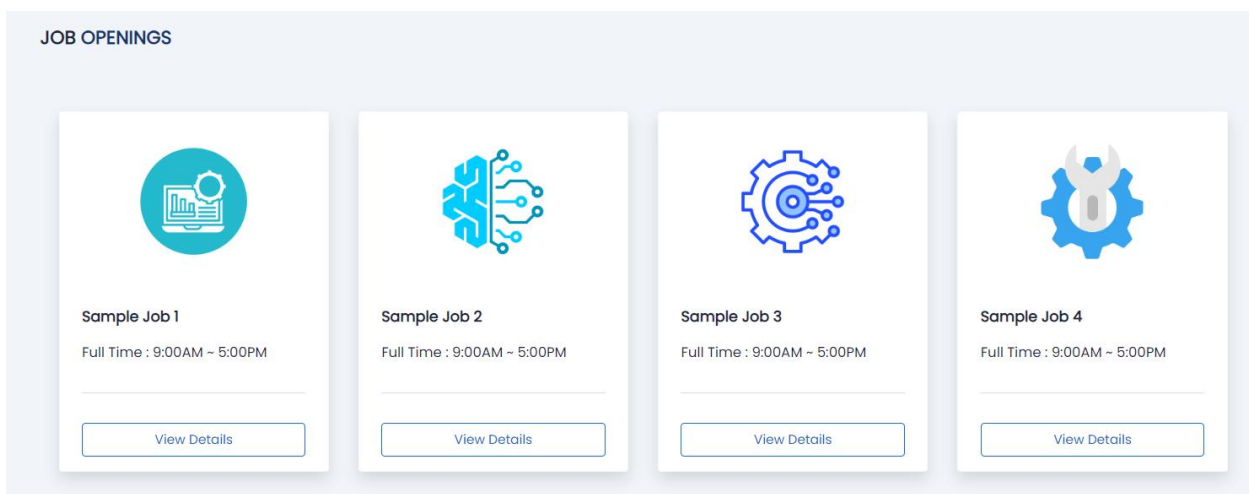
JOB OPENINGS

Sample Job 1

Full Time : 9:00AM ~ 5:00PM

View Details

Sample Job 2

Full Time : 9:00AM ~ 5:00PM

View Details

Sample Job 3

Full Time : 9:00AM ~ 5:00PM

View Details

Sample Job 4

Full Time : 9:00AM ~ 5:00PM

View Details